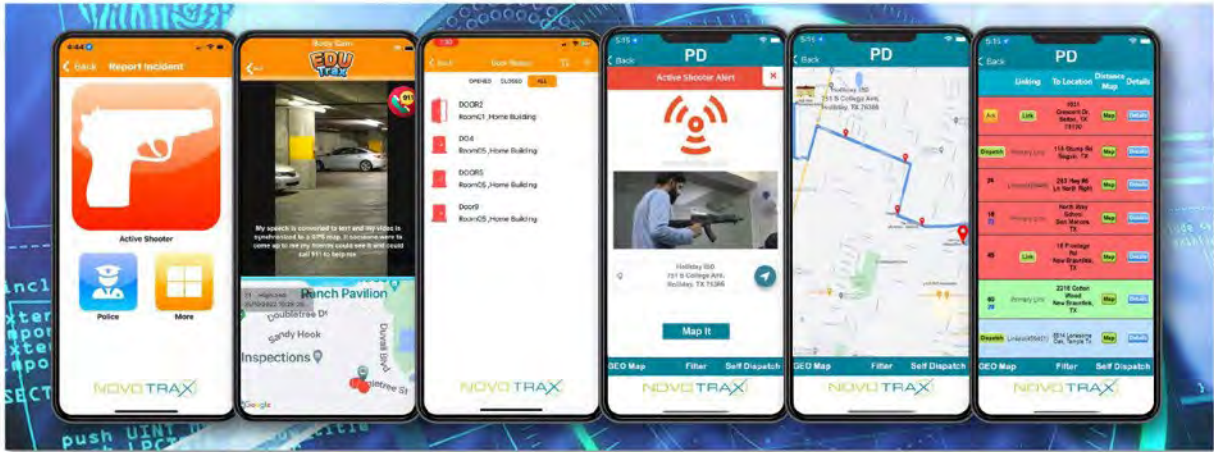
6:44
Back Report Incident
Active Shooter
Police
More
NOVOTRAX

Body Cam
EDU Trax
My speech is converted to text and my video is synchronized to a GPS map. If someone were to come up to me my friends could see it and could call 911 to help me
Ranch Pavilion
Doubletree Dr
Sandy Hook
Inspections
Google

Back
Door Status
OPENED CLOSED ALL
DOOR2
Room01, Home Building
DO4
Room05, Home Building
DOOR5
Room05, Home Building
Door9
Room05, Home Building
NOVOTRAX

5:15
Back PD
Active Shooter Alert
Holliday ISD
751 S College Ave,
Holliday, TX 76366
Map It
GEO Map Filter Self Dispatch
NOVOTRAX

5:15
Back PD
Holliday ISD
751 S College Ave,
Holliday, TX 76366
GEO Map Filter Self Dispatch
NOVOTRAX

5:15
Back PD
Linking To Location Distance Map Details
Act Link 4511 Crescent Dr, Belton, TX 76130 Map Details
Dispatch Primary Link 114 Stump Rd Seguin, TX Map Details
34 Linked(Dispatch) 283 Hwy 46 Ln North Right Map Details
18 Primary Link North Alley School San Marcos TX Map Details
45 Link 18 Frontage Rd New Braunfels TX Map Details
60 Primary Link 2218 Cotton Wood New Braunfels TX Map Details
Dispatch Linked(Dispatch) 8514 Lonesome Oak, Temple Tx Map Details
GEO Map Filter Self Dispatch
NOVOTRAX

incl
exter
xpon
mpo
SECT
push UINT